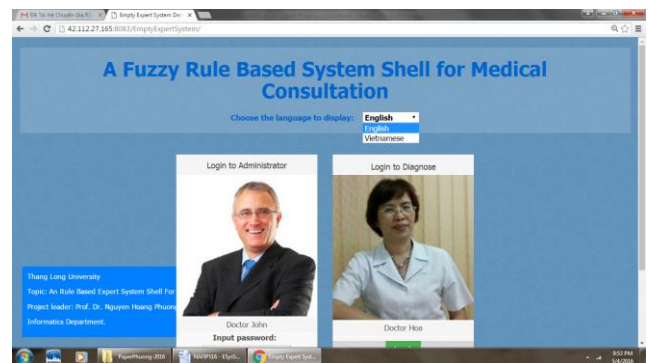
M Đề Tài Hệ Chuyên Gia R... ×
Empty Expert System De... ×
42.112.27.165:8083/EmptyExpertSystem/

A Fuzzy Rule Based System Shell for Medical Consultation

Choose the language to display: English
English
Vietnamese

Login to Administrator

Login to Diagnose

Thang Long University
Topic: An Rule Based Expert System Shell For
Project leader: Prof. Dr. Nguyen Hoang Phuong
Informatics Department.

Doctor John
Input password:

Doctor Hoa

PaperPhuong-2016
NAFIPS16 - ElysS...
Empty Expert Syst...
9:53 PM
1/4/2016